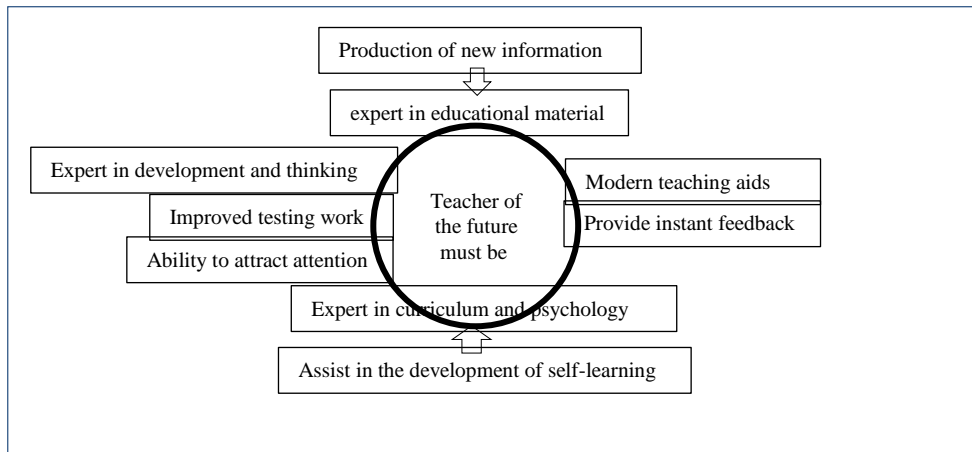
Production of new information

expert in educational material

Expert in development and thinking

Improved testing work

Ability to attract attention

Teacher of the future must be

Modern teaching aids

Provide instant feedback

Expert in curriculum and psychology

Assist in the development of self-learning